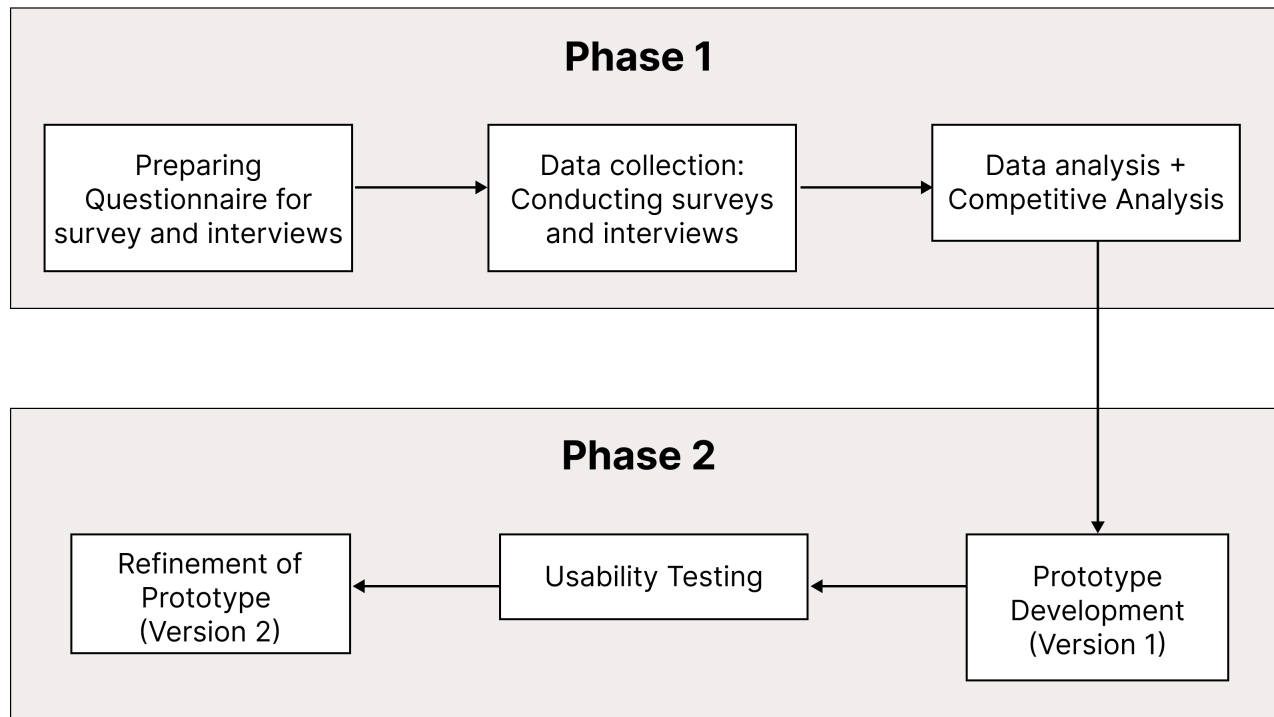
Phase 1

Preparing Questionnaire for survey and interviews

Data collection: Conducting surveys and interviews

Data analysis + Competitive Analysis

Phase 2

Prototype Development (Version 1)

Usability Testing

Refinement of Prototype (Version 2)